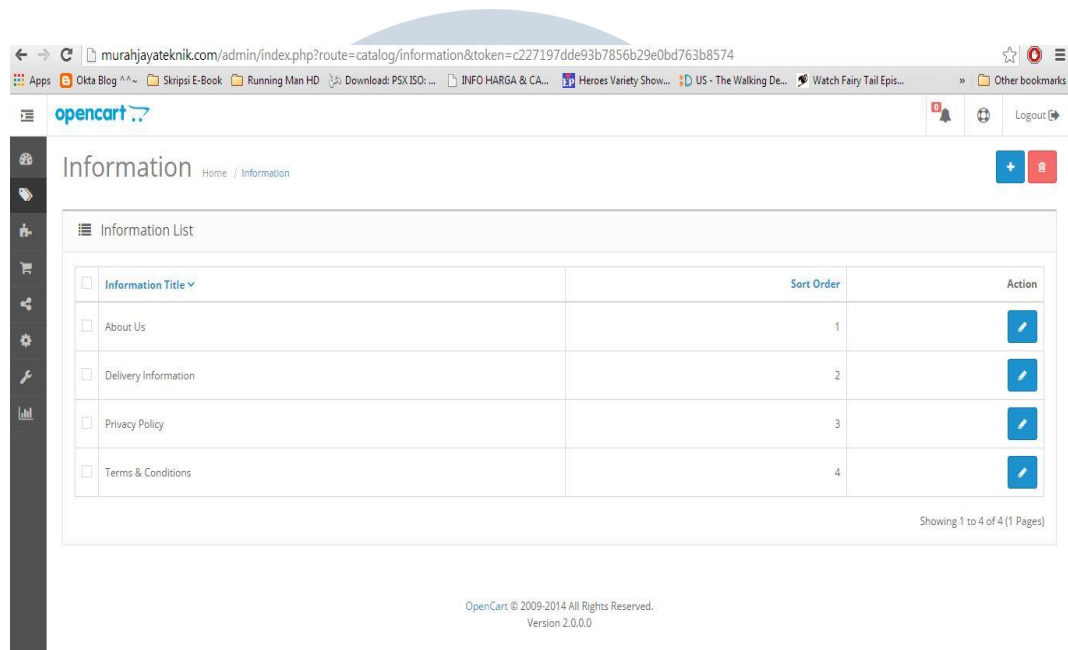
murahjayateknik.com/admin/index.php?route=catalog/information&token=c227197dde93b7856b29e0bd763b8574

Apps Okta Blog ^^~ Skripsi E-Book Running Man HD Download: PSX ISO: ... INFO HARGA & CA... Heroes Variety Show... US - The Walking De... Watch Fairy Tail Epis... » Other bookmarks

opencart

0

Logout

Information Home / Information

Information List

| | Information Title | Sort Order | Action |
|---|---|---|---|
| | About Us | 1 | |
| | Delivery Information | 2 | |
| | Privacy Policy | 3 | |
| | Terms & Conditions | 4 | |

Showing 1 to 4 of 4 (1 Pages)

OpenCart © 2009-2014 All Rights Reserved.
Version 2.0.0.0